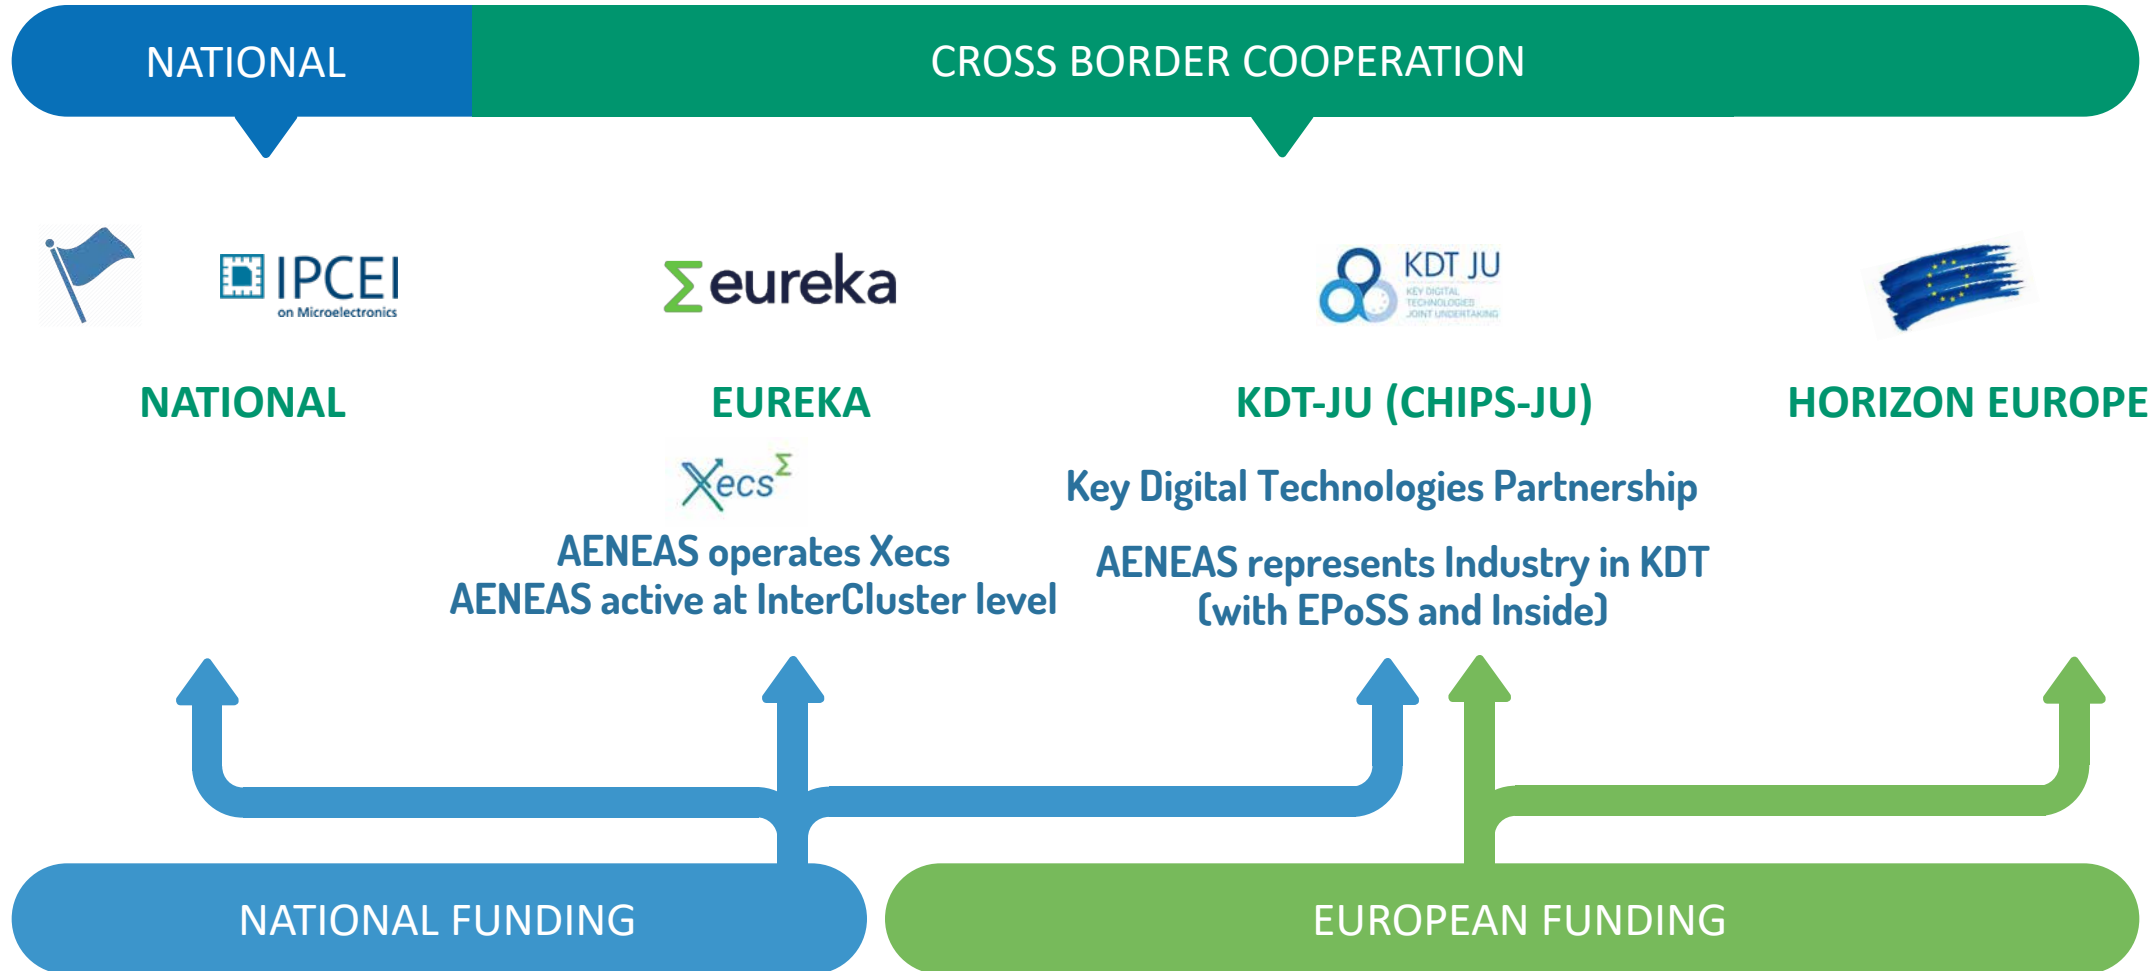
NATIONAL

CROSS BORDER COOPERATION

IPCEI
on Microelectronics

Σ eureka

KDT JU
KEY DIGITAL TECHNOLOGIES JOINT UNDERTAKING

NATIONAL

EUREKA

KDT-JU (CHIPS-JU)

HORIZON EUROPE

Xecs$^{\Sigma}$

AENEAS operates Xecs
AENEAS active at InterCluster level

Key Digital Technologies Partnership

AENEAS represents Industry in KDT (with EPoSS and Inside)

NATIONAL FUNDING

EUROPEAN FUNDING